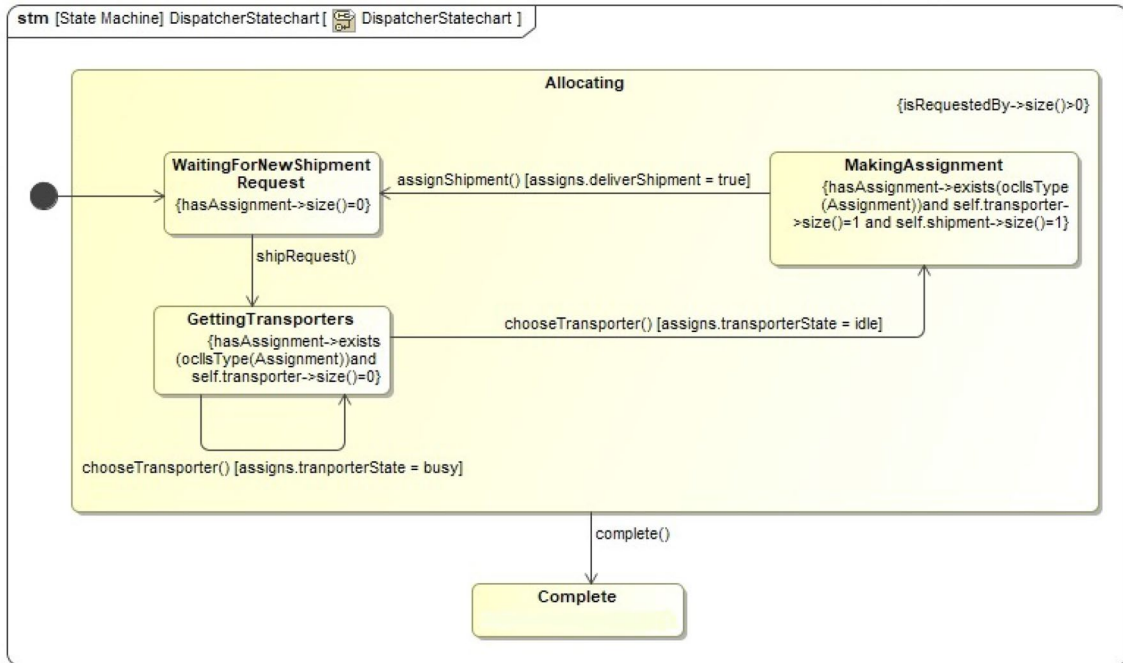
stm [State Machine] DispatcherStatechart [ DispatcherStatechart ]

Allocating

{isRequestedBy->size()>0}

WaitingForNewShipment Request
{hasAssignment->size()=0}

assignShipment() [assigns.deliverShipment = true]

MakingAssignment
{hasAssignment->exists(oclIsType (Assignment))and self.transporter->size()=1 and self.shipment->size()=1}

shipRequest()

GettingTransporters
{hasAssignment->exists (oclIsType(Assignment))and self.transporter->size()=0}

chooseTransporter() [assigns.transporterState = idle]

chooseTransporter() [assigns.tranporterState = busy]

complete()

Complete